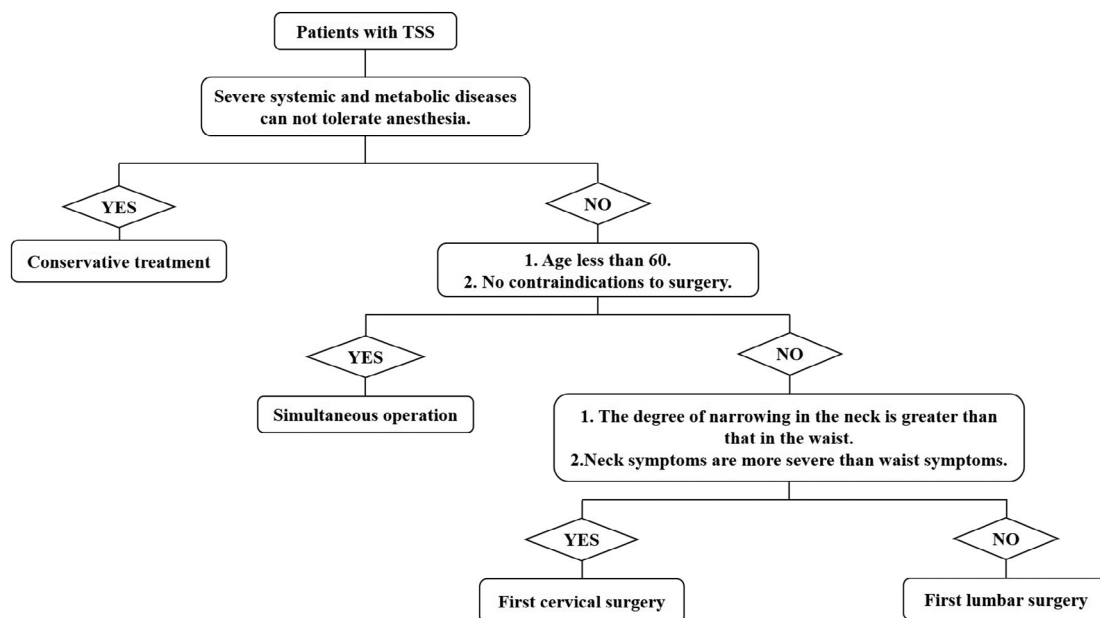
Patients with TSS

Severe systemic and metabolic diseases can not tolerate anesthesia.

YES

Conservative treatment

NO

1. Age less than 60.
2. No contraindications to surgery.

YES

Simultaneous operation

NO

1. The degree of narrowing in the neck is greater than that in the waist.
2.Neck symptoms are more severe than waist symptoms.

YES

First cervical surgery

NO

First lumbar surgery